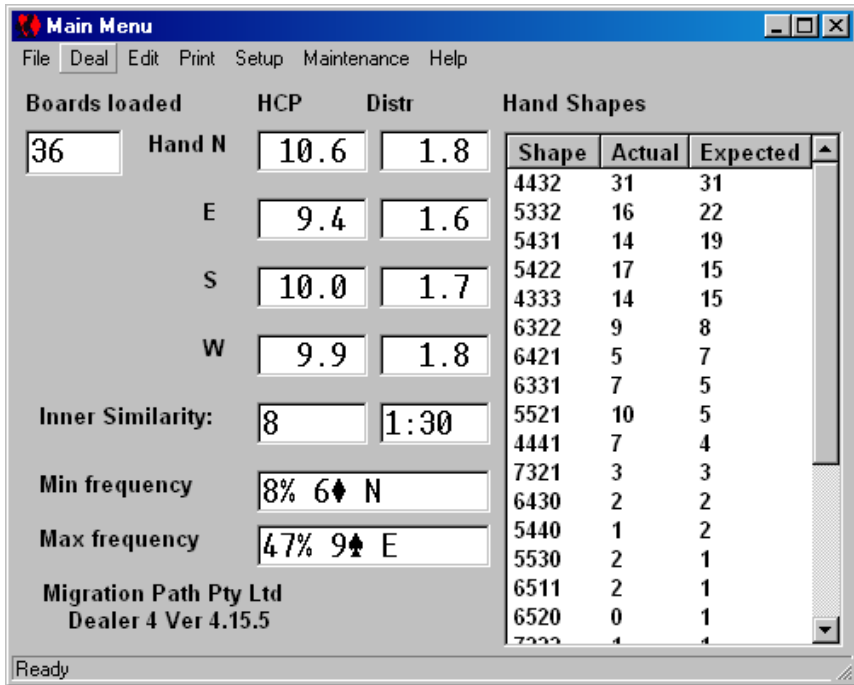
Main Menu

File Deal Edit Print Setup Maintenance Help

Boards loaded HCP Distr

36 Hand N 10.6 1.8

E 9.4 1.6

S 10.0 1.7

W 9.9 1.8

Inner Similarity: 8 1:30

Min frequency 8% 6♦ N

Max frequency 47% 9♠ E

Migration Path Pty Ltd
Dealer 4 Ver 4.15.5

Hand Shapes

| Shape | Actual | Expected |
|---|---|---|
| 4432 | 31 | 31 |
| 5332 | 16 | 22 |
| 5431 | 14 | 19 |
| 5422 | 17 | 15 |
| 4333 | 14 | 15 |
| 6322 | 9 | 8 |
| 6421 | 5 | 7 |
| 6331 | 7 | 5 |
| 5521 | 10 | 5 |
| 4441 | 7 | 4 |
| 7321 | 3 | 3 |
| 6430 | 2 | 2 |
| 5440 | 1 | 2 |
| 5530 | 2 | 1 |
| 6511 | 2 | 1 |
| 6520 | 0 | 1 |
| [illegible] | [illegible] | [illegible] |

Ready